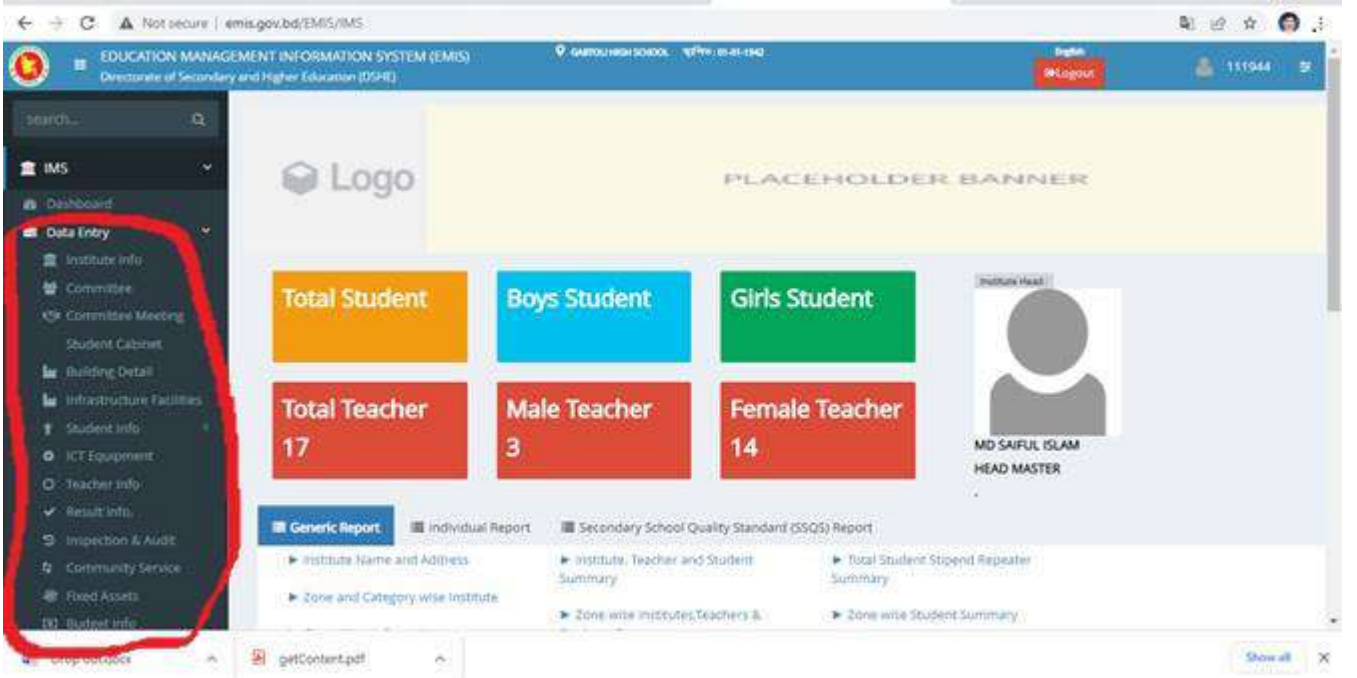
Not secure | emis.gov.bd/EMIS/IMS

EDUCATION MANAGEMENT INFORMATION SYSTEM (EMIS)
Directorate of Secondary and Higher Education (DSHE)

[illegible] HIGH SCHOOL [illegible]: 01-01-1942

English
Logout

111944

search...

IMS
Dashboard
Data Entry
Institute Info
Committee
Committee Meeting
Student Cabinet
Building Detail
Infrastructure Facilities
Student Info
ICT Equipment
Teacher Info
Result Info
Inspection & Audit
Community Service
Fixed Assets
Budget Info

Logo

PLACEHOLDER BANNER

Total Student

Boys Student

Girls Student

Total Teacher
17

Male Teacher
3

Female Teacher
14

Institute Head
MD SAIFUL ISLAM
HEAD MASTER

Generic Report
Individual Report
Secondary School Quality Standard (SSQS) Report

► Institute Name and Address
► Zone and Category wise Institute
► Institute, Teacher and Student Summary
► Zone wise Institutes,Teachers & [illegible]
► Total Student Stipend Repeater Summary
► Zone wise Student Summary

getContent.pdf

Show all